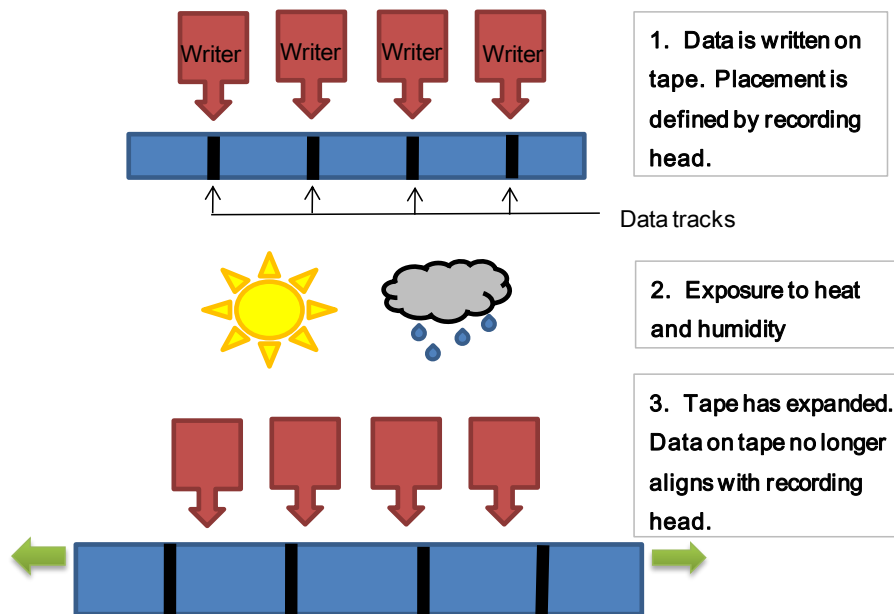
Writer Writer Writer Writer

1. Data is written on tape. Placement is defined by recording head.

Data tracks

2. Exposure to heat and humidity

3. Tape has expanded. Data on tape no longer aligns with recording head.